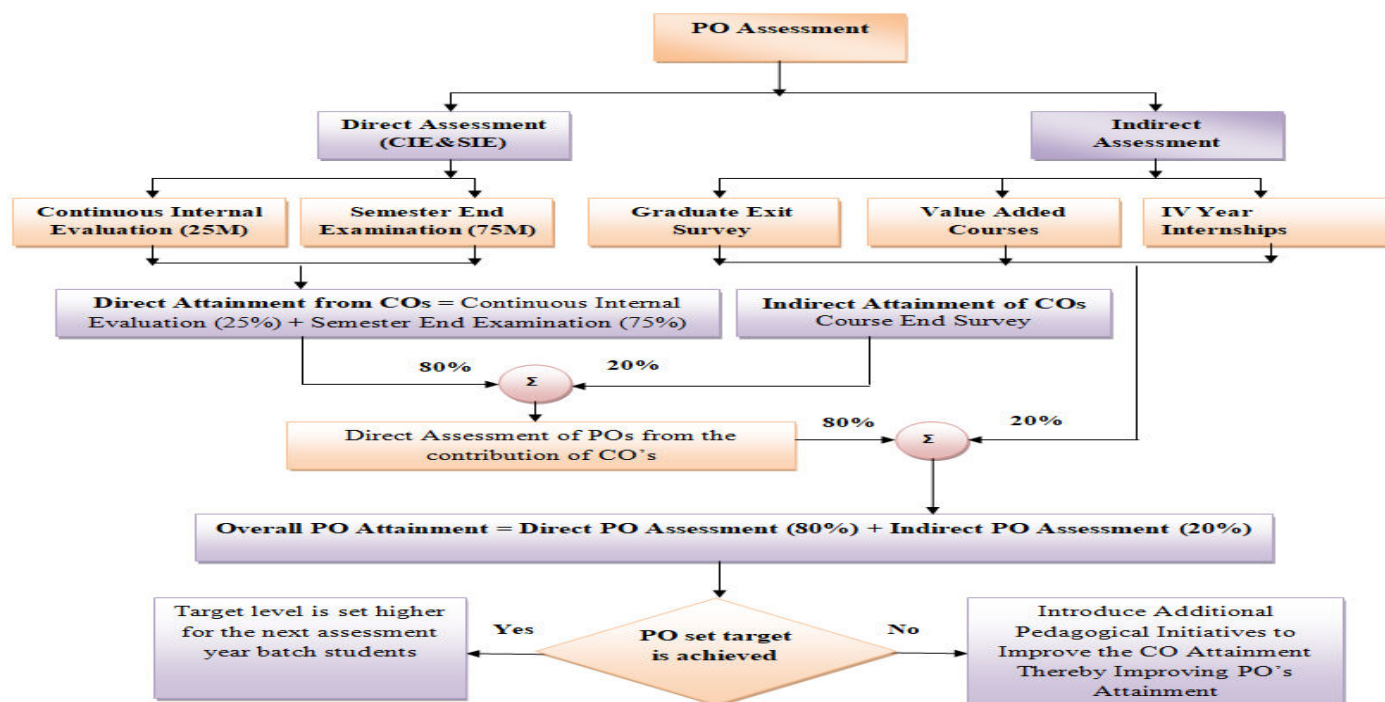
PO Assessment

Direct Assessment (CIE&SIE)

Indirect Assessment

Continuous Internal Evaluation (25M)

Semester End Examination (75M)

Graduate Exit Survey

Value Added Courses

IV Year Internships

Direct Attainment from COs = Continuous Internal Evaluation (25%) + Semester End Examination (75%)

Indirect Attainment of COs Course End Survey

80%

20%

Σ

Direct Assessment of POs from the contribution of CO's

80%

Σ

20%

Overall PO Attainment = Direct PO Assessment (80%) + Indirect PO Assessment (20%)

Target level is set higher for the next assessment year batch students

Yes

PO set target is achieved

No

Introduce Additional Pedagogical Initiatives to Improve the CO Attainment Thereby Improving PO's Attainment